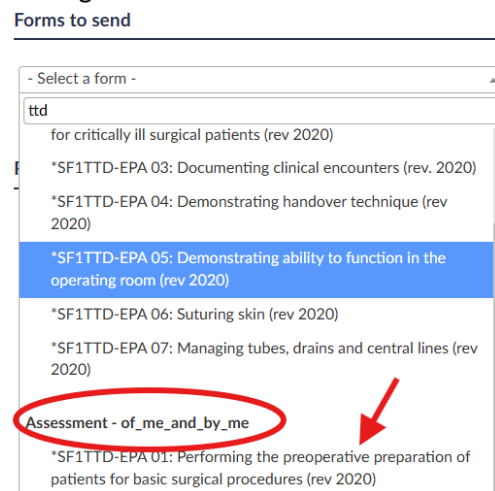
Forms to send

- Select a form -

ttd

for critically ill surgical patients (rev 2020)

*SF1TTD-EPA 03: Documenting clinical encounters (rev. 2020)

*SF1TTD-EPA 04: Demonstrating handover technique (rev 2020)

*SF1TTD-EPA 05: Demonstrating ability to function in the operating room (rev 2020)

*SF1TTD-EPA 06: Suturing skin (rev 2020)

*SF1TTD-EPA 07: Managing tubes, drains and central lines (rev 2020)

Assessment - of_me_and_by_me

*SF1TTD-EPA 01: Performing the preoperative preparation of patients for basic surgical procedures (rev 2020)